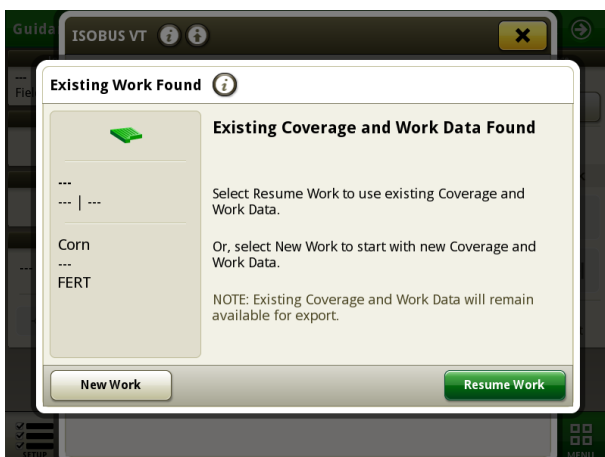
Guida

ISOBUS VT

---
Fiel

Existing Work Found

---
--- | ---

Corn
---
FERT

Existing Coverage and Work Data Found

Select Resume Work to use existing Coverage and Work Data.

Or, select New Work to start with new Coverage and Work Data.

NOTE: Existing Coverage and Work Data will remain available for export.

New Work

Resume Work

SETUP

MENU